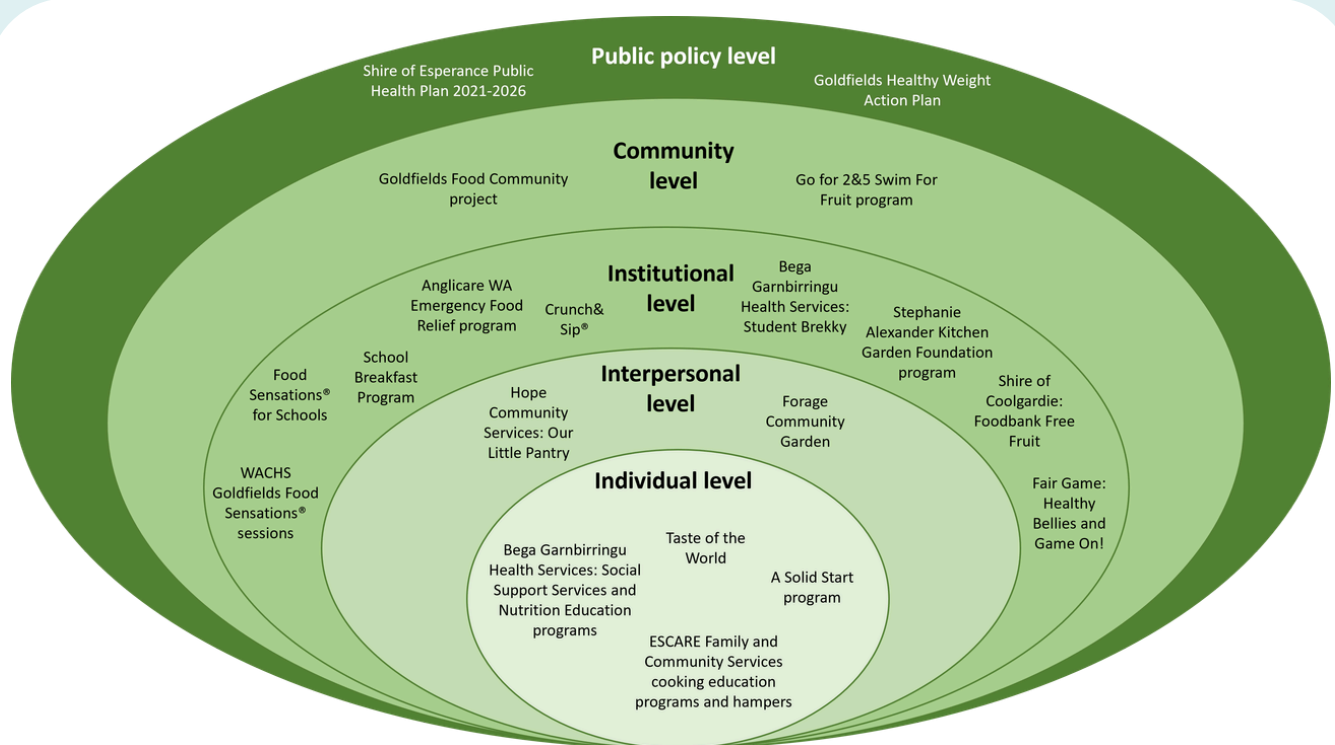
Public policy level

Shire of Esperance Public Health Plan 2021-2026

Goldfields Healthy Weight Action Plan

Community level

Goldfields Food Community project

Go for 2&5 Swim For Fruit program

Institutional level

Anglicare WA Emergency Food Relief program

Crunch& Sip®

Bega Garnbirringu Health Services: Student Brekky

Stephanie Alexander Kitchen Garden Foundation program

Food Sensations® for Schools

School Breakfast Program

Shire of Coolgardie: Foodbank Free Fruit

WACHS Goldfields Food Sensations® sessions

Fair Game: Healthy Bellies and Game On!

Interpersonal level

Hope Community Services: Our Little Pantry

Forage Community Garden

Individual level

Bega Garnbirringu Health Services: Social Support Services and Nutrition Education programs

Taste of the World

A Solid Start program

ESCARE Family and Community Services cooking education programs and hampers